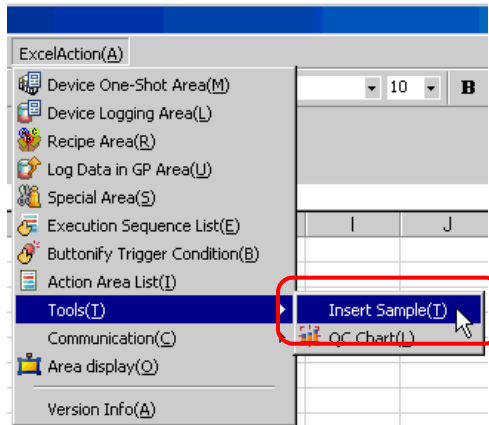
ExcelAction(A)
Device One-Shot Area(M)
Device Logging Area(L)
Recipe Area(R)
Log Data in GP Area(U)
Special Area(S)
Execution Sequence List(E)
Buttonify Trigger Condition(B)
Action Area List(I)
Tools(T)
Communication(C)
Area display(O)
Version Info(A)

10
B
I
J

Insert Sample(T)
QC Chart(L)